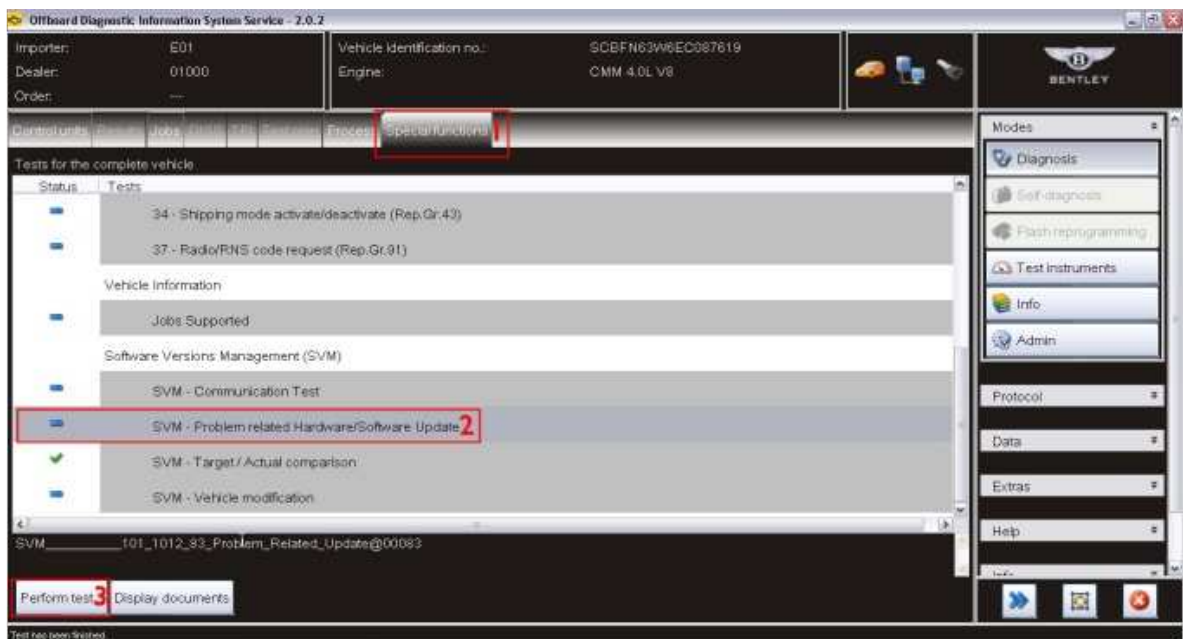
Offboard Diagnostic Information System Service - 2.0.2

Importer: E01
Dealer: 01000
Order: ---

Vehicle identification no.: SCBFN63W6EC087619
Engine: CMM 4.0L V8

BENTLEY

Control units | Results | Jobs | DISS | TPI | Test plan | Process | Special functions 1

Tests for the complete vehicle

Status | Tests

34 - Shipping mode activate/deactivate (Rep.Gr.43)

37 - Radio/RNS code request (Rep.Gr.91)

Vehicle Information

Jobs Supported

Software Versions Management (SVM)

SVM - Communication Test

SVM - Problem related Hardware/Software Update 2

SVM - Target / Actual comparison

SVM - Vehicle modification

SVM_________101_1012_93_Problem_Related_Update@00083

Perform test 3 | Display documents

Modes
Diagnosis
Self-diagnosis
Flash reprogramming
Test instruments
Info
Admin

Protocol
Data
Extras
Help
Info

Test has been finished